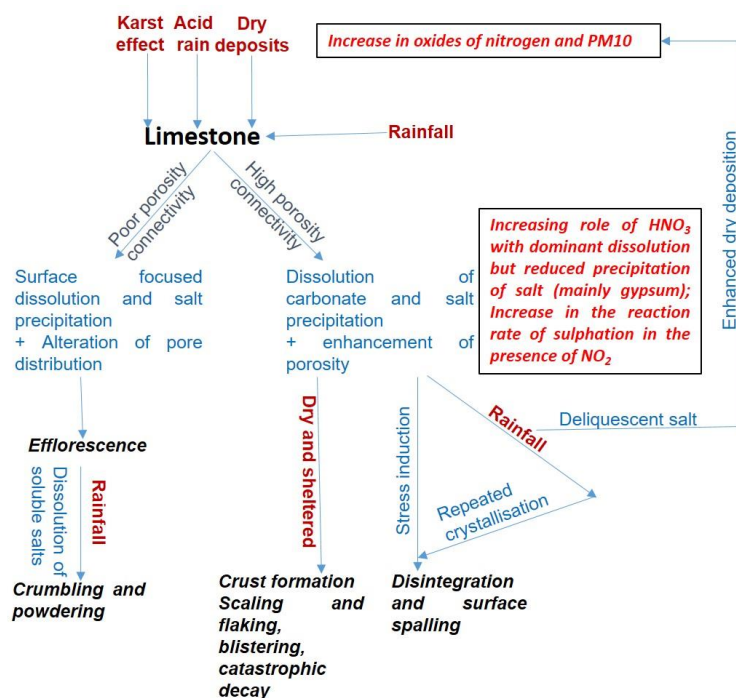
Karst effect

Acid rain

Dry deposits

Increase in oxides of nitrogen and PM10

Limestone

Rainfall

Enhanced dry deposition

Poor porosity connectivity

High porosity connectivity

Increasing role of $HNO_3$ with dominant dissolution but reduced precipitation of salt (mainly gypsum); Increase in the reaction rate of sulphation in the presence of $NO_2$

Surface focused dissolution and salt precipitation + Alteration of pore distribution

Dissolution of carbonate and salt precipitation + enhancement of porosity

Efflorescence

Dissolution of soluble salts

Rainfall

Crumbling and powdering

Dry and sheltered

Crust formation Scaling and flaking, blistering, catastrophic decay

Stress induction

Rainfall

Deliquescent salt

Repeated crystallisation

Disintegration and surface spalling